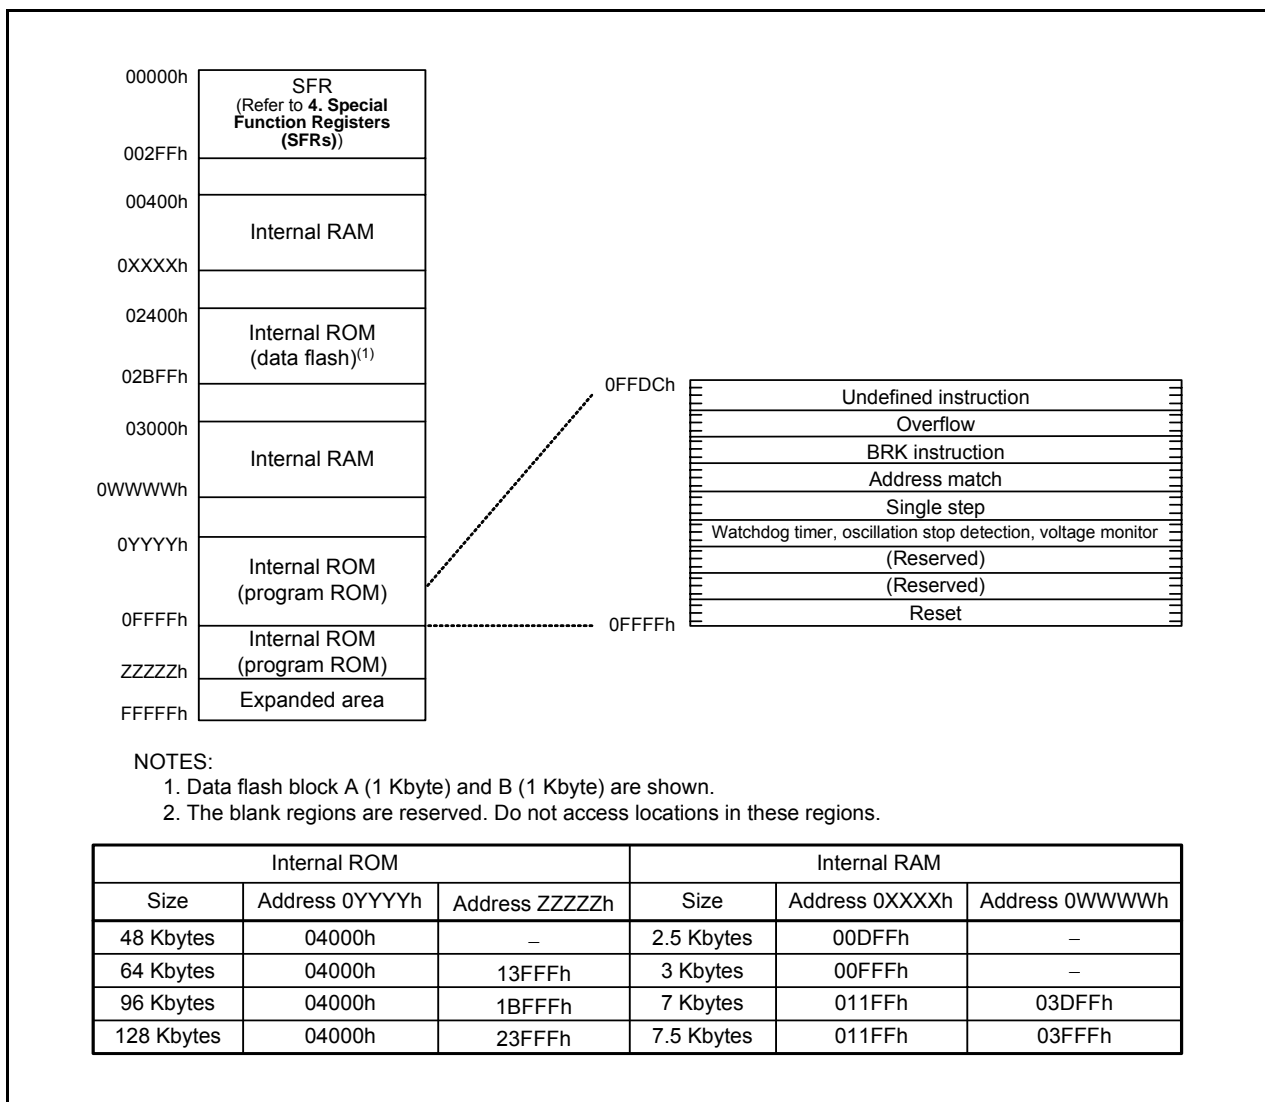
00000h
SFR
(Refer to 4. Special Function Registers (SFRs))
002FFh
00400h
Internal RAM
0XXXXh
02400h
Internal ROM (data flash)$^{(1)}$
02BFFh
03000h
Internal RAM
0WWWWh
0YYYYh
Internal ROM (program ROM)
0FFFFh
Internal ROM (program ROM)
ZZZZZh
Expanded area
FFFFFh

0FFDCh
Undefined instruction
Overflow
BRK instruction
Address match
Single step
Watchdog timer, oscillation stop detection, voltage monitor
(Reserved)
(Reserved)
Reset
0FFFFh

NOTES:
1. Data flash block A (1 Kbyte) and B (1 Kbyte) are shown.
2. The blank regions are reserved. Do not access locations in these regions.

| Internal ROM | | | Internal RAM | | |
|---|---|---|---|---|---|
| Size | Address 0YYYYh | Address ZZZZZh | Size | Address 0XXXXh | Address 0WWWWh |
| 48 Kbytes | 04000h | – | 2.5 Kbytes | 00DFFh | – |
| 64 Kbytes | 04000h | 13FFFh | 3 Kbytes | 00FFFh | – |
| 96 Kbytes | 04000h | 1BFFFh | 7 Kbytes | 011FFh | 03DFFh |
| 128 Kbytes | 04000h | 23FFFh | 7.5 Kbytes | 011FFh | 03FFFh |